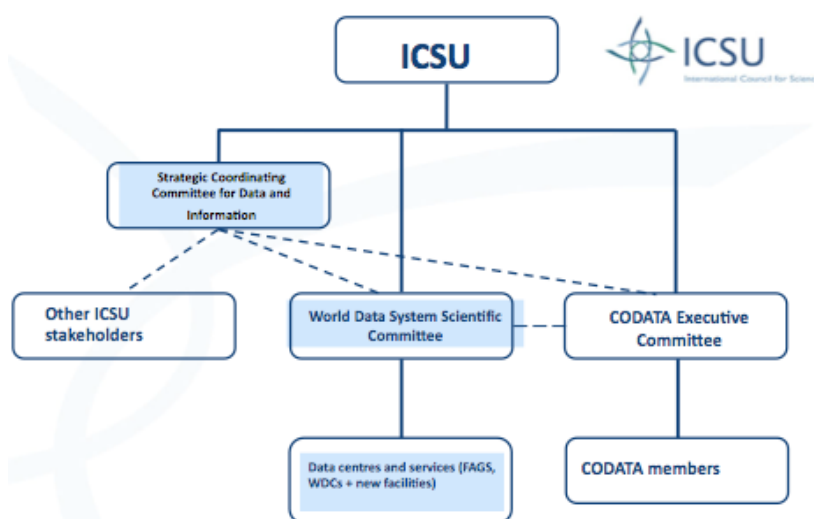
ICSU

ICSU
International Council for Scien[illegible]

Strategic Coordinating Committee for Data and Information

Other ICSU stakeholders

World Data System Scientific Committee

CODATA Executive Committee

Data centres and services (FAGS, WDCs + new facilities)

CODATA members